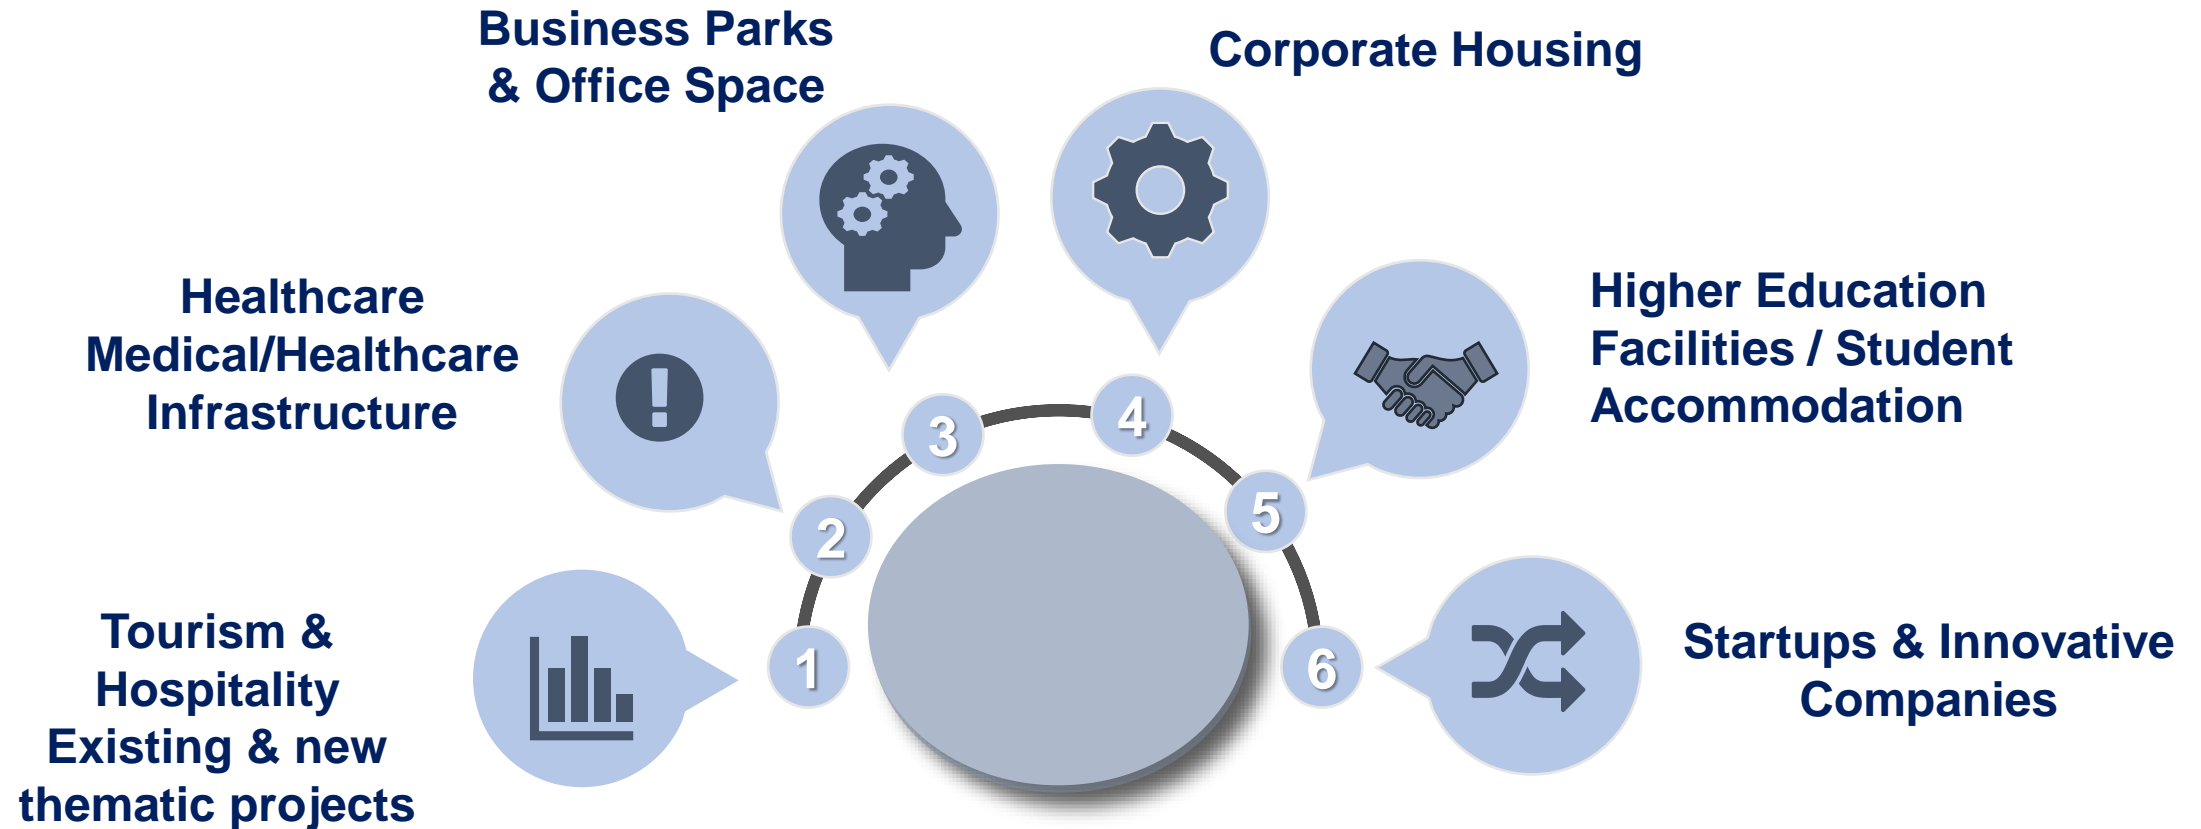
Business Parks
& Office Space

Corporate Housing

Healthcare
Medical/Healthcare
Infrastructure

Higher Education
Facilities / Student
Accommodation

3

4

2

5

1

6

Tourism &
Hospitality
Existing & new
thematic projects

Startups & Innovative
Companies